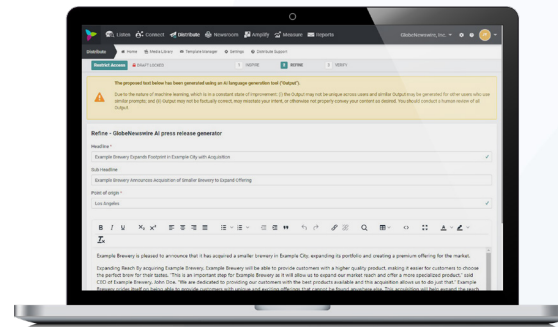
Lists Connect Distribute Newsroom Amplify Measure Reports GlobeNewswire, Inc.

Distribute Home Media Library Template Manager Settings Distribute Support

Restrict Access DRAFT 1433833 1 DEFINE 2 REFINE 3 VERIFY

The proposed text below has been generated using an AI language generation tool ("Output").

Due to the nature of machine learning, which is in a constant state of improvement: (i) the Output may not be unique across users and similar Output may be generated for other users who use similar prompts; and (ii) Output may not be factually correct, may misstate your intent, or otherwise not properly convey your content as desired. You should conduct a human review of all Output.

Refine - GlobeNewswire AI press release generator

Headline *

Example Brewery Expands Footprint in Example City with Acquisition

Sub Headline

Example Brewery Announces Acquisition of Smaller Brewery to Expand Offering

Point of origin *

Los Angeles

Example Brewery is pleased to announce that it has acquired a smaller brewery in Example City, expanding its portfolio and creating a premium offering for the market.

Expanding Reach By acquiring Example Brewery, Example Brewery will be able to provide customers with a higher quality product, making it easier for customers to choose the perfect brew for their tastes. "This is an important step for Example Brewery as it will allow us to expand our market reach and offer a more specialized product," said CEO of Example Brewery, John Doe. "We are dedicated to providing our customers with the best products available and this acquisition allows us to do just that." Example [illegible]